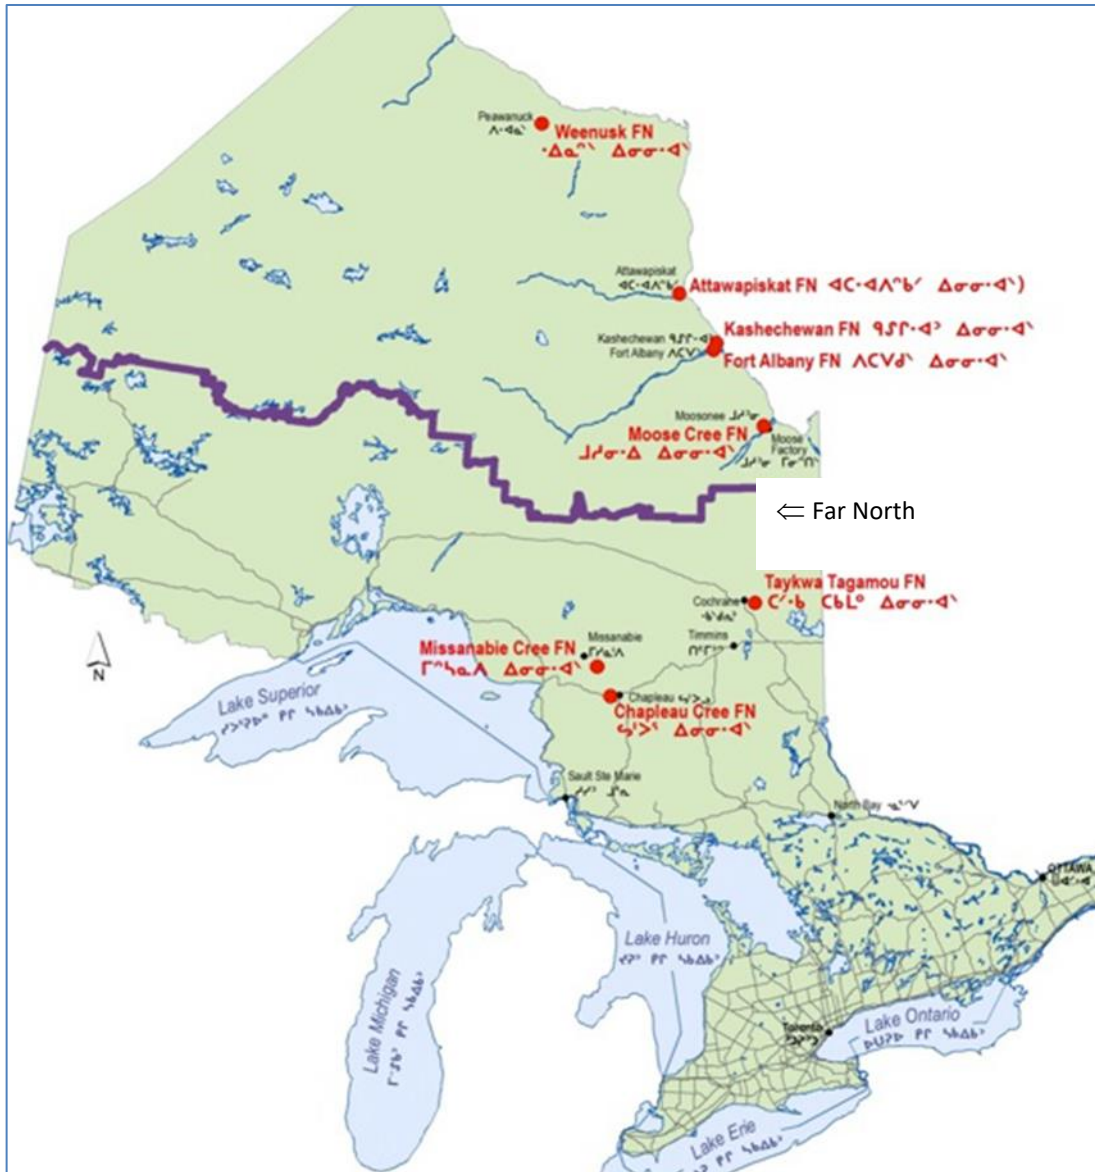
Peawanuck
ᐱ·ᐊᓈᒃ
Weenusk FN
·ᐄᓈᐢᐠ ᐃᓂᓂ·ᐊᐠ

Attawapiskat
ᐊᑕ·ᐊᐱᐢᑳᐟ
Attawapiskat FN ᐊᑕ·ᐊᐱᐢᑳᐟ ᐃᓂᓂ·ᐊᐠ)

Kashechewan ᑫᔑᒋ·ᐊᐣ
Fort Albany ᐱᑕᐯᑯ
Kashechewan FN ᑫᔑᒋ·ᐊᐣ ᐃᓂᓂ·ᐊᐠ
Fort Albany FN ᐱᑕᐯᑯᐣ ᐃᓂᓂ·ᐊᐠ

Moosonee ᒨᓱᓂ
Moose Factory ᒨᓱ ᒥᓂᐢᑎᐠ
Moose Cree FN
ᒨᓱᓂ·ᐃ ᐃᓂᓂ·ᐊᐠ

⇐ Far North

Cochrane
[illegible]
Taykwa Tagamou FN
ᑖ·ᑲ ᑕᑲᒨ ᐃᓂᓂ·ᐊᐠ

Timmins
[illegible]

Missanabie
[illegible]
Missanabie Cree FN
ᒥᐢᓴᓈᐱ ᐃᓂᓂ·ᐊᐠ

Chapleau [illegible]
Chapleau Cree FN
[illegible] ᐃᓂᓂ·ᐊᐠ

N

Lake Superior
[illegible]

Sault Ste Marie
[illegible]

North Bay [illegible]

OTTAWA
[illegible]

Lake Huron
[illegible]

Lake Michigan
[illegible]

Toronto
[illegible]

Lake Ontario
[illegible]

Lake Erie
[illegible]